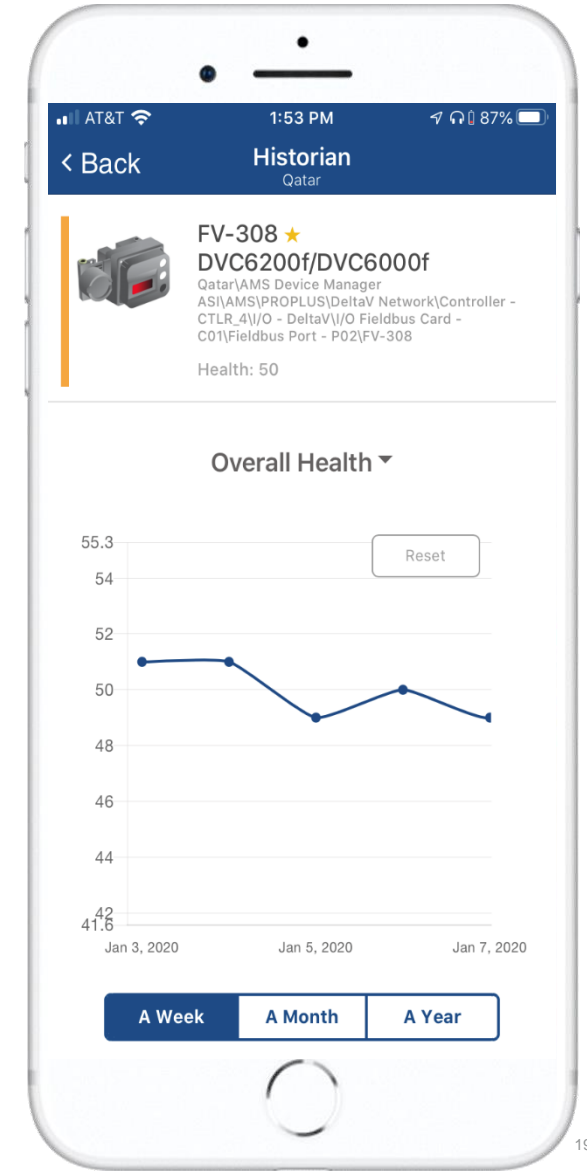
AT&T 1:53 PM 87%

< Back Historian
Qatar

FV-308 ★
DVC6200f/DVC6000f
Qatar\AMS Device Manager ASI\AMS\PROPLUS\DeltaV Network\Controller - CTLR_4\I/O - DeltaV\I/O Fieldbus Card - C01\Fieldbus Port - P02\FV-308

Health: 50

Overall Health

Reset

55.3
54
52
50
48
46
44
42
41.6

Jan 3, 2020 Jan 5, 2020 Jan 7, 2020

A Week A Month A Year

19